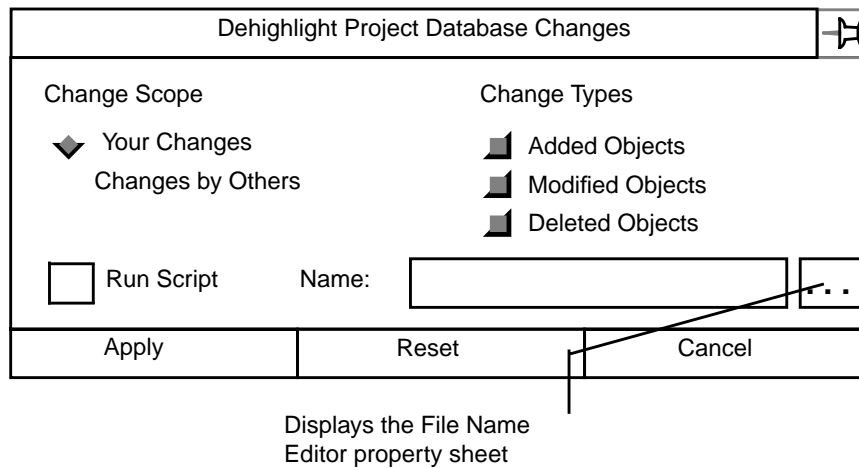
Dehighlight Project Database Changes

Change Scope

Your Changes

Changes by Others

Change Types

Added Objects

Modified Objects

Deleted Objects

Run Script

Name:

...

Apply

Reset

Cancel

Displays the File Name Editor property sheet